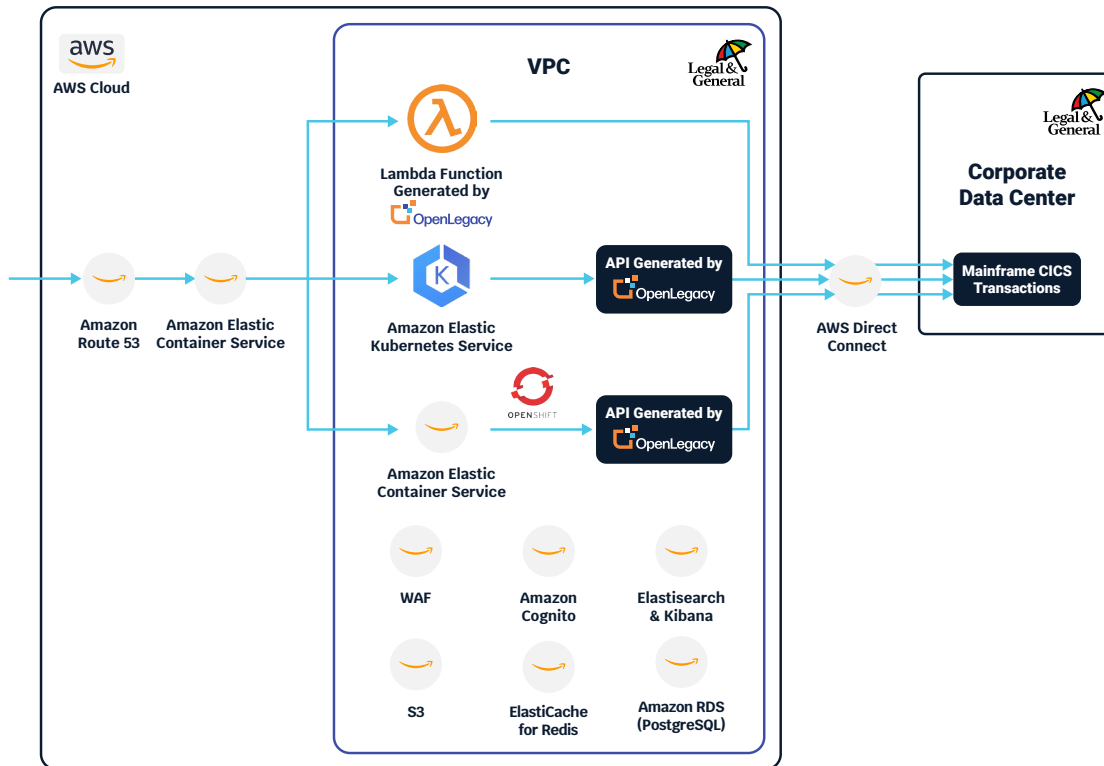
aws
AWS Cloud

VPC

Legal & General

Lambda Function Generated by
OpenLegacy

Amazon Route 53

Amazon Elastic Container Service

Amazon Elastic Kubernetes Service

API Generated by
OpenLegacy

OPENSHIFT

API Generated by
OpenLegacy

Amazon Elastic Container Service

WAF

Amazon Cognito

Elastisearch & Kibana

S3

ElastiCache for Redis

Amazon RDS (PostgreSQL)

AWS Direct Connect

Legal & General

Corporate Data Center

Mainframe CICS Transactions